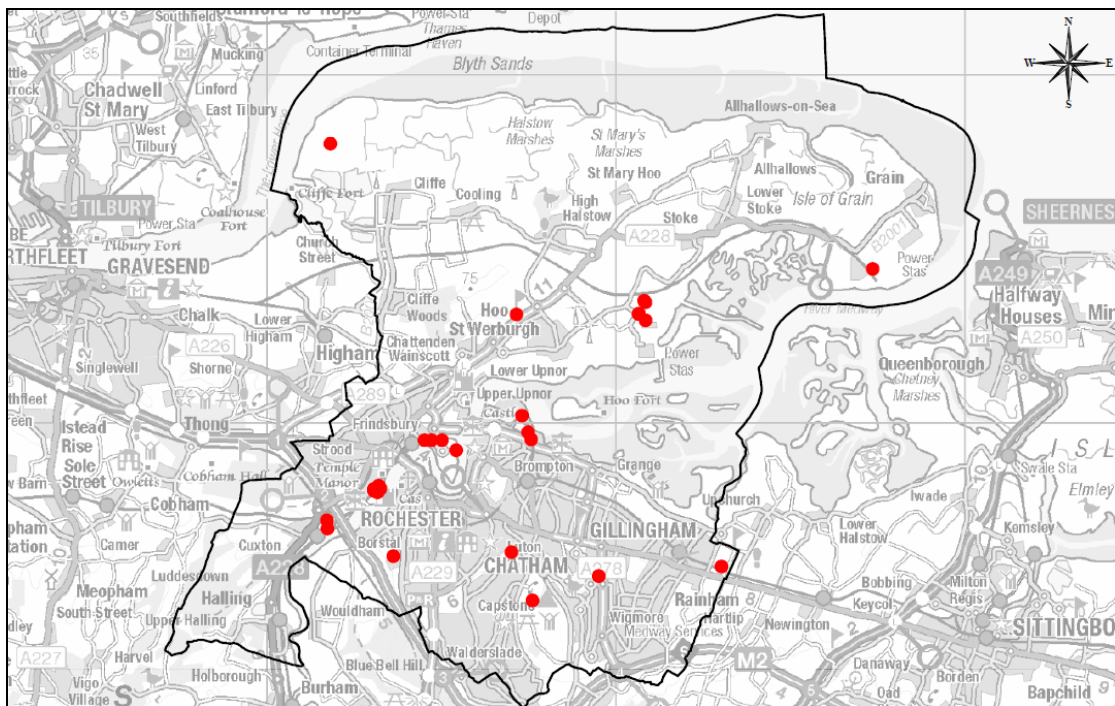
Southfields
Stanford-le-Hope
Power Sta
Depot
Thames Haven
Container Terminal
Mucking
Chadwell St Mary
Linford
East Tilbury
West Tilbury
Blyth Sands
Allhallows-on-Sea
Halstow Marshes
St Mary's Marshes
St Mary Hoo
Allhallows
Grain
Lower Stoke
Isle of Grain
Cliffe Fort
Cliffe
Cooling
High Halstow
Stoke
A228
TILBURY
Power Sta
Coalhouse Fort
Tilbury Fort
SHEERNESS
B2001
Power Stas
Church Street
RTHFLEET
GRAVESEND
75
A249
Halfway Houses
Chalk
Cliffe Woods
Hoo St Werburgh
11
Lower Higham
Higham
Chattenden
Wainscott
A226
A250
Singlewell
Shorne
Power Stas
Queenborough
Chetney Marshes
A289
Lower Upnor
Upper Upnor
Hoo Fort
Castle
Thong
Frindsbury
Istead Rise
Sole Street
Strood
Temple Manor
Brompton
Grange
Cobham Hall
Owletts
Cobham
Upchurch
Iwade
Swale Sta
Elmley
ROCHESTER
GILLINGHAM
Cuxton
Camer
Borstal
Luton
CHATHAM
A278
Lower Halstow
Kemsley
A228
Luddesdown
A229
Meopham
South Street
Halling
Upper Halling
Wouldham
Capstone
Rainham
Bobbing
Keycol
Milton Regis
Wigmore
Hartlip
Medway Services
Newington
SITTINGBO
A227
Harvel
Blue Bell Hill
Walderslade
M2
Danaway
Vigo Village
Holborough
Burham
Borden
Oad
Bapchild
N
S
E
W